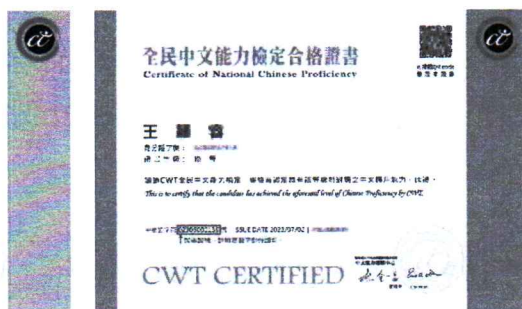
全民中文能力檢定合格證書
Certificate of National Chinese Proficiency

王 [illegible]

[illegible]
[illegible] 初 等

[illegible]CWT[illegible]
This is to certify that the candidate has achieved the aforesaid level of Chinese Proficiency by CWT.

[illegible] ISSUE DATE 2022/07/02 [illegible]

CWT CERTIFIED